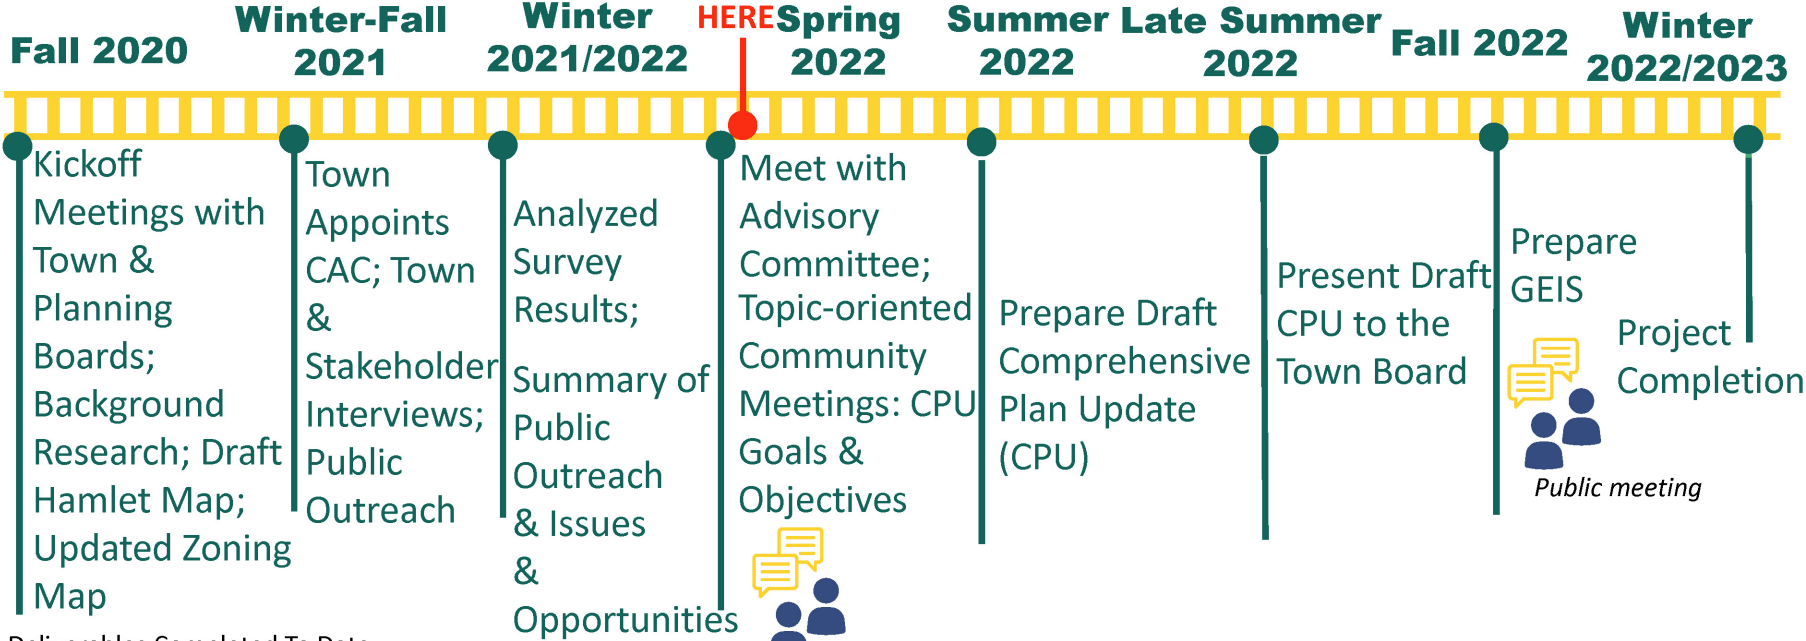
Fall 2020

Winter-Fall 2021

Winter 2021/2022

HERE

Spring 2022

Summer 2022

Late Summer 2022

Fall 2022

Winter 2022/2023

Kickoff Meetings with Town & Planning Boards; Background Research; Draft Hamlet Map; Updated Zoning Map

Town Appoints CAC; Town & Stakeholder Interviews; Public Outreach

Analyzed Survey Results;

Summary of Public Outreach & Issues & Opportunities

Meet with Advisory Committee; Topic-oriented Community Meetings: CPU Goals & Objectives

Prepare Draft Comprehensive Plan Update (CPU)

Present Draft CPU to the Town Board

Prepare GEIS

Public meeting

Project Completion

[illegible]